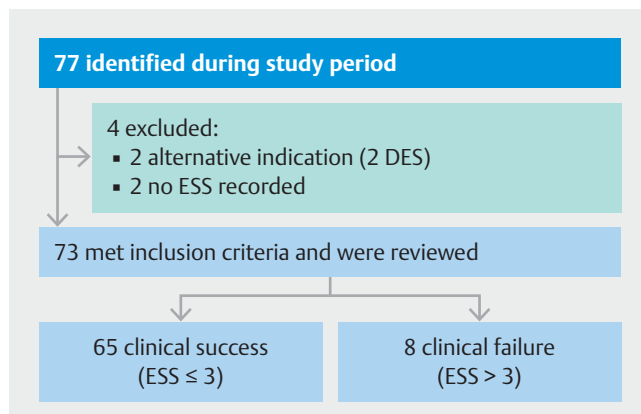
77 identified during study period

4 excluded:
▪ 2 alternative indication (2 DES)
▪ 2 no ESS recorded

73 met inclusion criteria and were reviewed

65 clinical success (ESS ≤ 3)

8 clinical failure (ESS > 3)